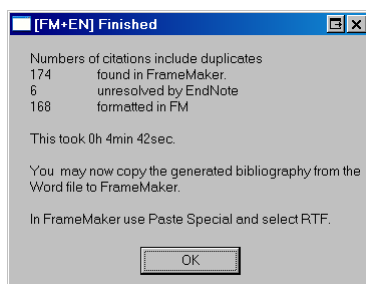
[FM+EN] Finished

Numbers of citations include duplicates
174 found in FrameMaker.
6 unresolved by EndNote
168 formatted in FM

This took 0h 4min 42sec.

You may now copy the generated bibliography from the Word file to FrameMaker.

In FrameMaker use Paste Special and select RTF.

OK